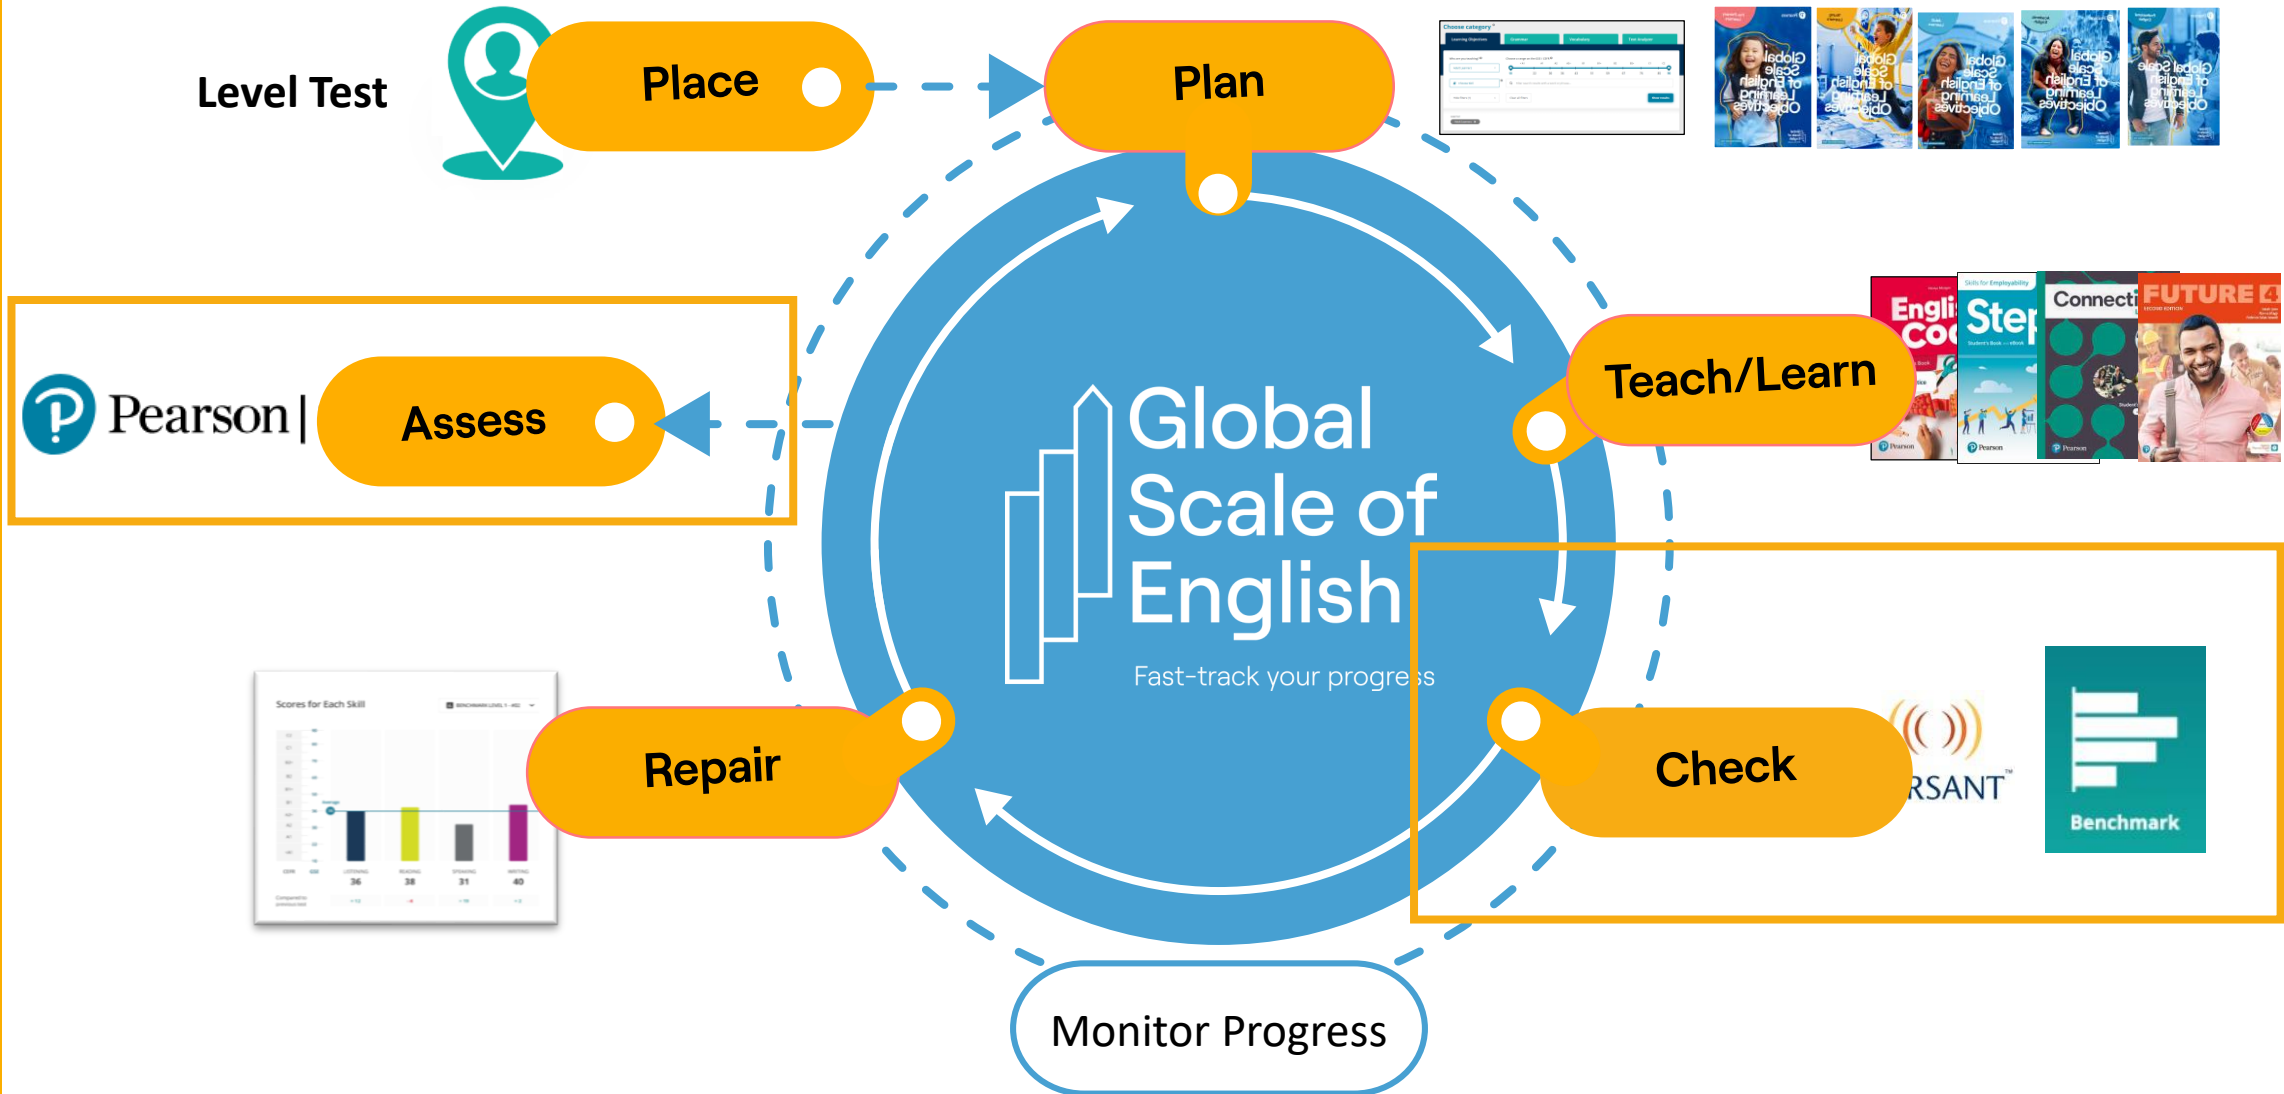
Level Test

Place

Plan

Pearson

Assess

Global Scale of English

Fast-track your progress

Teach/Learn

Engli
Co
Step
Connecti
FUTURE 4

Repair

Scores for Each Skill

36 38 31 40

Check

RSANT

Benchmark

Monitor Progress